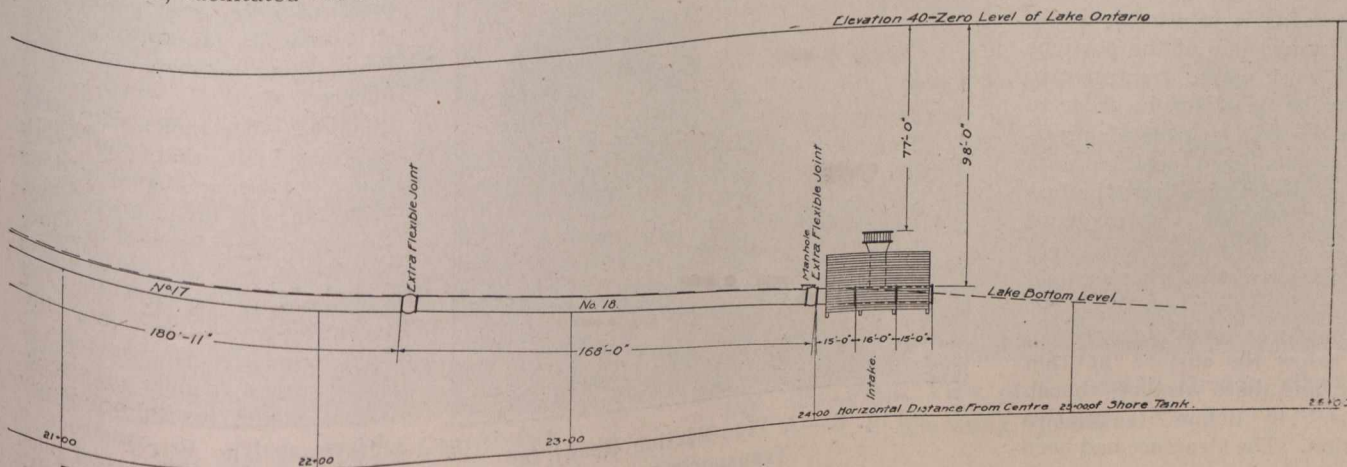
Elevation 40-Zero Level of Lake Ontario

77'-0"

98'-0"

Extra Flexible Joint

Manhole
Extra Flexible Joint

No 17

No. 18.

Lake Bottom Level

180'-11"

168'-0"

15'-0" 16'-0" 15'-0"

Intake.

24+00 Horizontal Distance From Centre 25+00 of Shore Tank.

21+00

22+00

23+00

25+0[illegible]